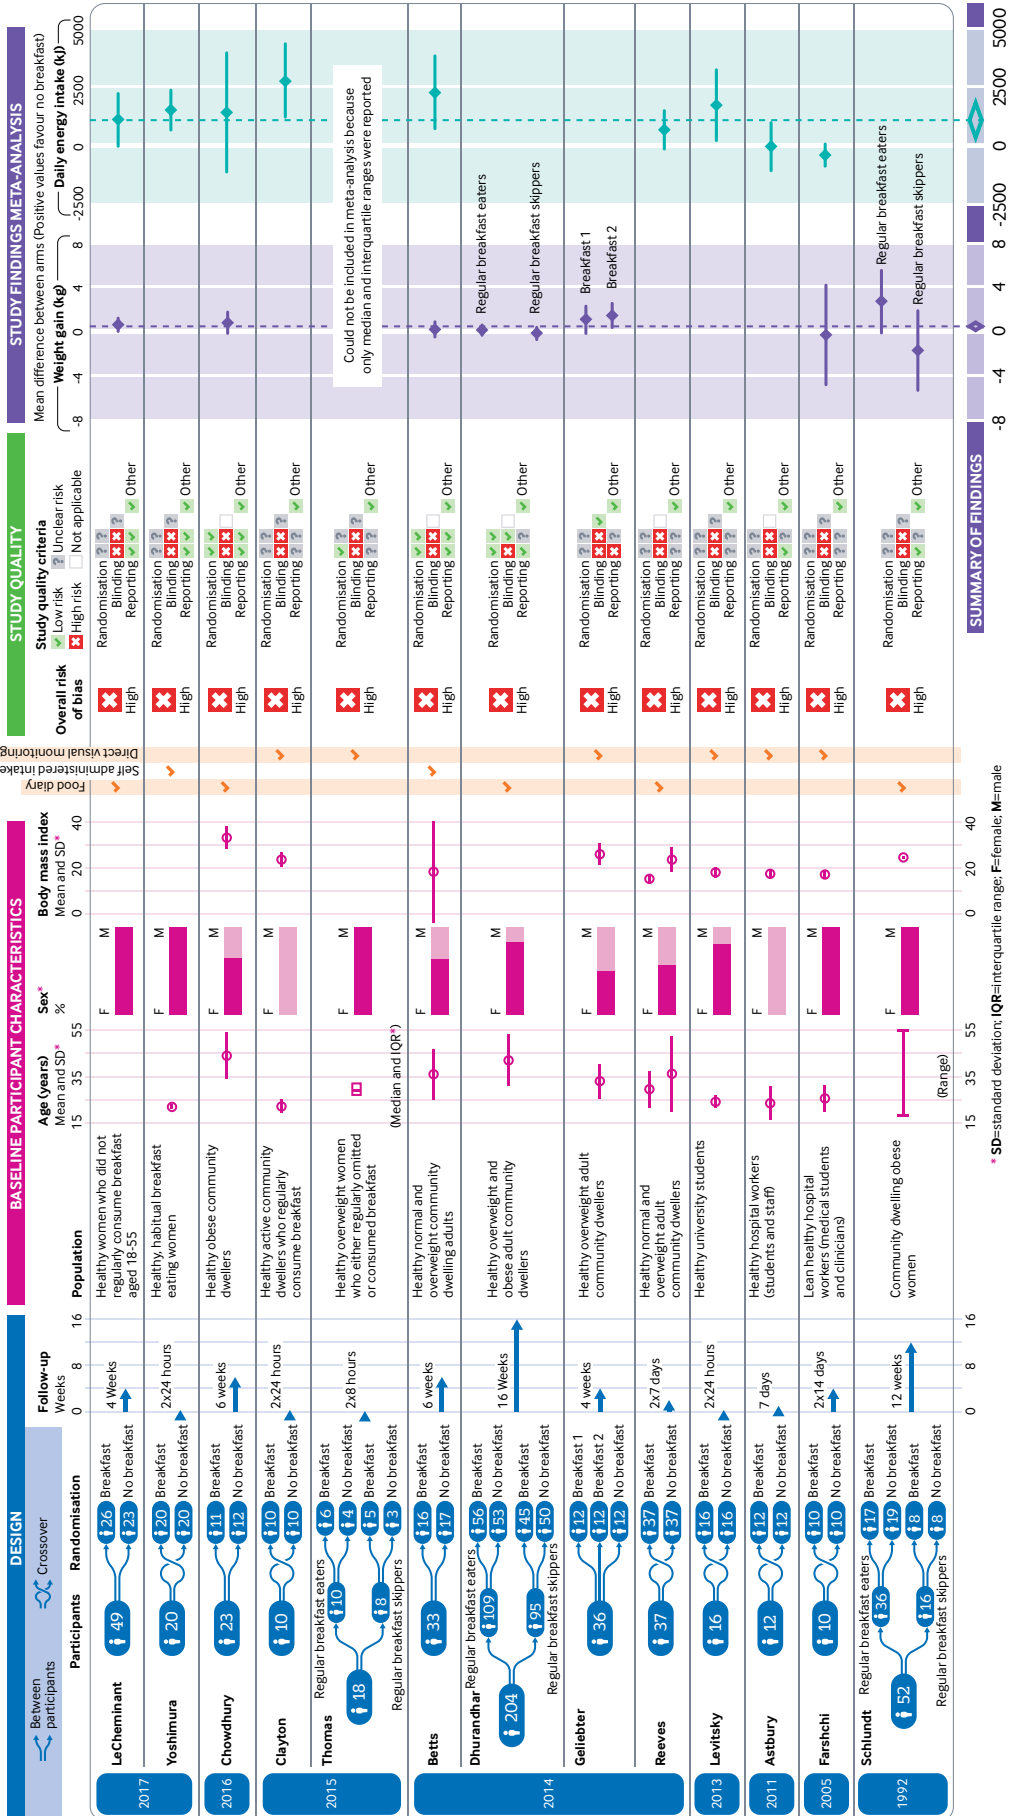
DESIGN

Between participants
Crossover

Participants
Randomisation
Follow-up
Weeks

2017
LeCheminant 49 26 Breakfast 23 No breakfast 4 Weeks
Yoshimura 20 20 Breakfast 20 No breakfast 2x24 hours
2016
Chowdhury 23 11 Breakfast 12 No breakfast 6 weeks
Clayton 10 10 Breakfast 10 No breakfast 2x24 hours
2015
Thomas 18 Regular breakfast eaters 10 6 Breakfast 4 No breakfast Regular breakfast skippers 8 5 Breakfast 3 No breakfast 2x8 hours
2014
Betts 33 16 Breakfast 17 No breakfast 6 weeks
Dhurandhar 204 Regular breakfast eaters 109 56 Breakfast 53 No breakfast Regular breakfast skippers 95 45 Breakfast 50 No breakfast 16 Weeks
Geliebter 36 12 Breakfast 1 12 Breakfast 2 12 No breakfast 4 weeks
Reeves 37 37 Breakfast 37 No breakfast 2x7 days
2013
Levitsky 16 16 Breakfast 16 No breakfast 2x24 hours
2011
Astbury 12 12 Breakfast 12 No breakfast 7 days
2005
Farshchi 10 10 Breakfast 10 No breakfast 2x14 days
1992
Schlundt 52 Regular breakfast eaters 36 17 Breakfast 19 No breakfast Regular breakfast skippers 16 8 Breakfast 8 No breakfast 12 weeks

0 8 16

BASELINE PARTICIPANT CHARACTERISTICS

Population
Healthy women who did not regularly consume breakfast aged 18-55
Healthy, habitual breakfast eating women
Healthy obese community dwellers
Healthy active community dwellers who regularly consume breakfast
Healthy overweight women who either regularly omitted or consumed breakfast
Healthy normal and overweight community dwelling adults
Healthy overweight and obese adult community dwellers
Healthy overweight adult community dwellers
Healthy normal and overweight adult community dwellers
Healthy university students
Healthy hospital workers (students and staff)
Lean healthy hospital workers (medical students and clinicians)
Community dwelling obese women

Age (years)
Mean and SD*
15 35 55
(Median and IQR*)
(Range)

Sex*
%
F M

Body mass index
Mean and SD*
0 20 40

* SD=standard deviation; IQR=interquartile range; F=female; M=male

Food diary
Self administered intake
Direct visual monitoring

STUDY QUALITY

Overall risk of bias
Study quality criteria
Low risk
Unclear risk
High risk
Not applicable

High
Randomisation
Blinding
Reporting
Other

STUDY FINDINGS META-ANALYSIS

Mean difference between arms (Positive values favour no breakfast)
Weight gain (kg)
-8 -4 0 4 8
Daily energy intake (kJ)
-2500 0 2500 5000

Could not be included in meta-analysis because only median and interquartile ranges were reported
Regular breakfast eaters
Regular breakfast skippers
Breakfast 1
Breakfast 2
Regular breakfast eaters
Regular breakfast skippers

SUMMARY OF FINDINGS
-8 -4 0 4 8 -2500 0 2500 5000